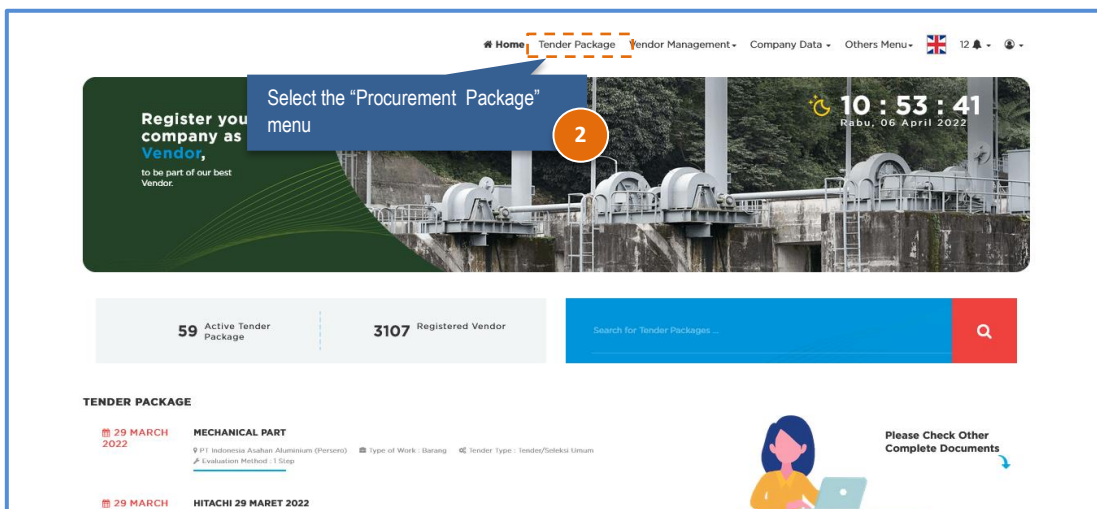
Home Tender Package Vendor Management Company Data Others Menu 12

Select the “Procurement Package” menu

2

Register you company as Vendor, to be part of our best Vendor.

10 : 53 : 41
Rabu, 06 April 2022

59 Active Tender Package

3107 Registered Vendor

Search for Tender Packages ...

TENDER PACKAGE

29 MARCH 2022

MECHANICAL PART

PT Indonesia Asahan Aluminium (Persero) Type of Work : Barang Tender Type : Tender/Seleksi Umum
Evaluation Method : 1 Step

Please Check Other Complete Documents

29 MARCH

HITACHI 29 MARET 2022